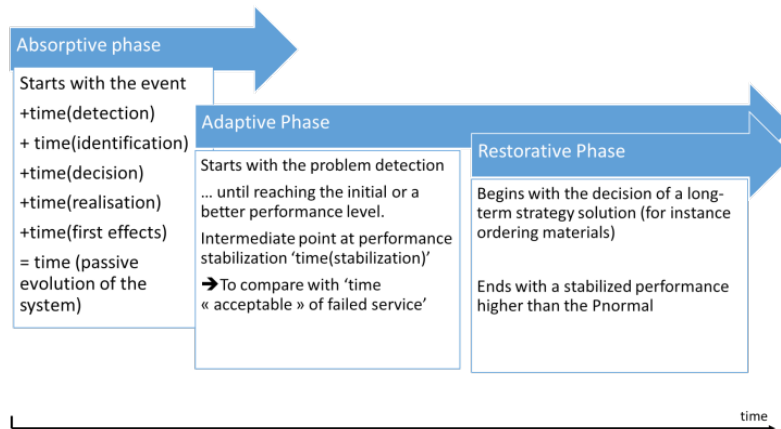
Absorptive phase

Starts with the event

+time(detection)

+ time(identification)

+time(decision)

+time(realisation)

+time(first effects)

= time (passive evolution of the system)

Adaptive Phase

Starts with the problem detection

… until reaching the initial or a better performance level.

Intermediate point at performance stabilization 'time(stabilization)'

➔To compare with 'time « acceptable » of failed service'

Restorative Phase

Begins with the decision of a long-term strategy solution (for instance ordering materials)

Ends with a stabilized performance higher than the Pnormal

time